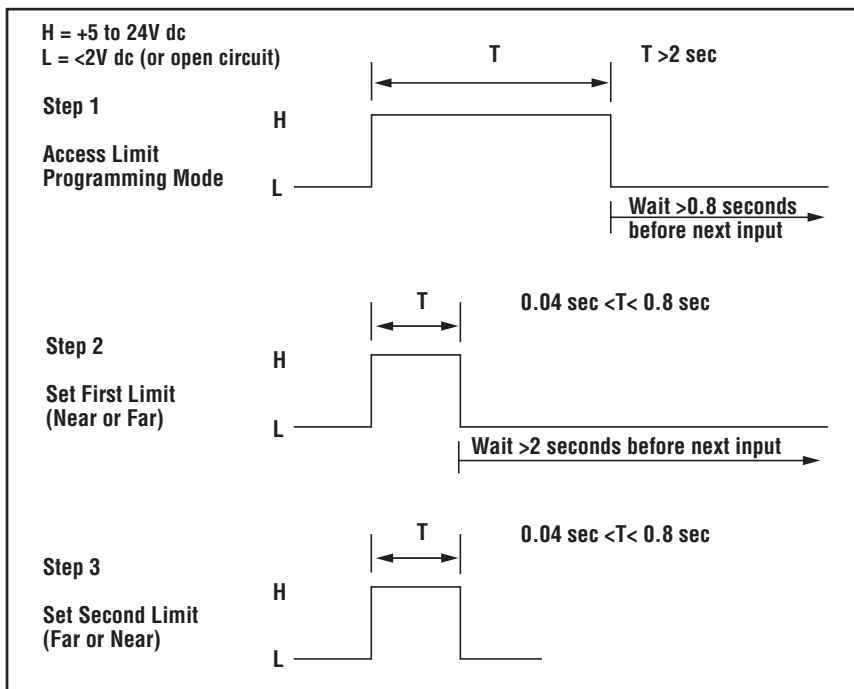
H = +5 to 24V dc
L = <2V dc (or open circuit)

T

T >2 sec

Step 1

Access Limit Programming Mode

H

L

Wait >0.8 seconds before next input

T

0.04 sec <T< 0.8 sec

Step 2

Set First Limit (Near or Far)

H

L

Wait >2 seconds before next input

T

0.04 sec <T< 0.8 sec

Step 3

Set Second Limit (Far or Near)

H

L